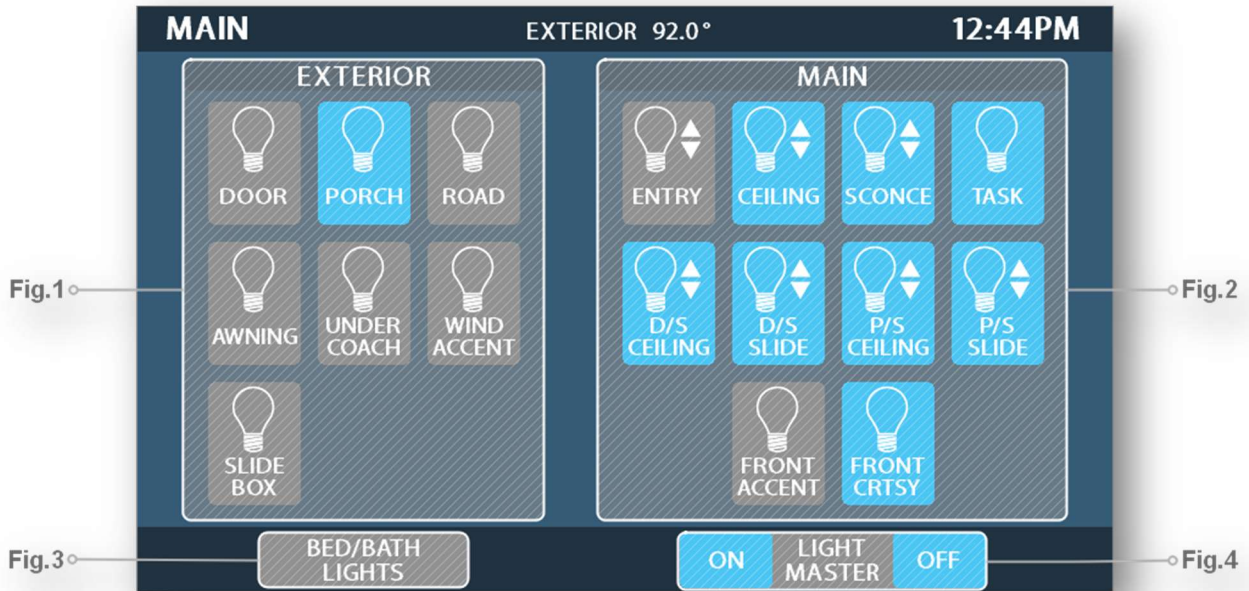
MAIN EXTERIOR 92.0° 12:44PM

EXTERIOR

DOOR PORCH ROAD

AWNING UNDER COACH WIND ACCENT

SLIDE BOX

MAIN

ENTRY CEILING SCONCE TASK

D/S CEILING D/S SLIDE P/S CEILING P/S SLIDE

FRONT ACCENT FRONT CRTSY

Fig.1

Fig.2

Fig.3

BED/BATH LIGHTS

ON LIGHT MASTER OFF

Fig.4